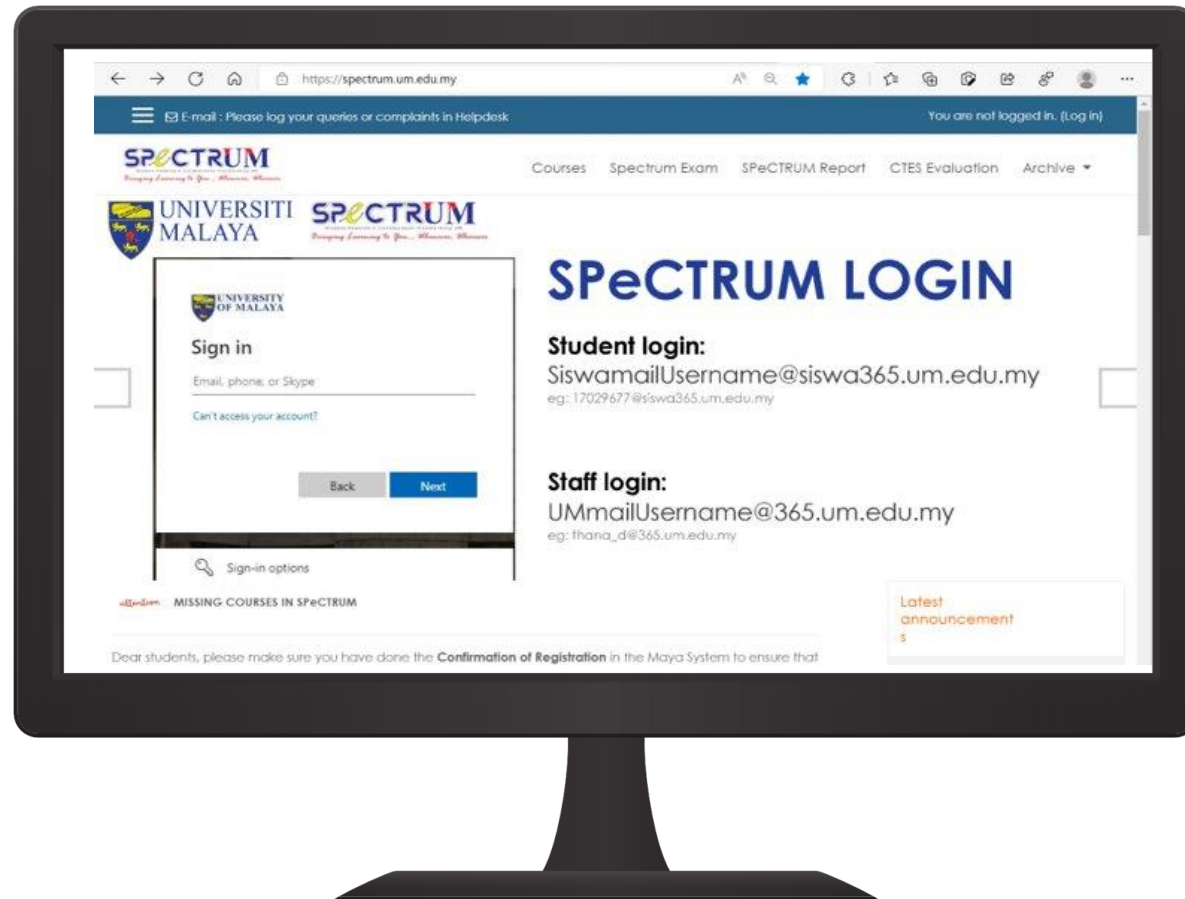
https://spectrum.um.edu.my

E-mail : Please log your queries or complaints in Helpdesk

You are not logged in. (Log in)

SPeCTRUM

Bringing Learning to You... Wherever, Whenever

Courses Spectrum Exam SPeCTRUM Report CTES Evaluation Archive

UNIVERSITI MALAYA

SPeCTRUM

Bringing Learning to You... Wherever, Whenever

UNIVERSITY OF MALAYA

Sign in

Email, phone, or Skype

Can't access your account?

Back

Next

Sign-in options

SPeCTRUM LOGIN

Student login:

SiswamailUsername@siswa365.um.edu.my

eg: 17029677@siswa365.um.edu.my

Staff login:

UMmailUsername@365.um.edu.my

eg: thana_d@365.um.edu.my

attention MISSING COURSES IN SPeCTRUM

Dear students, please make sure you have done the **Confirmation of Registration** in the Maya System to ensure that

Latest announcements